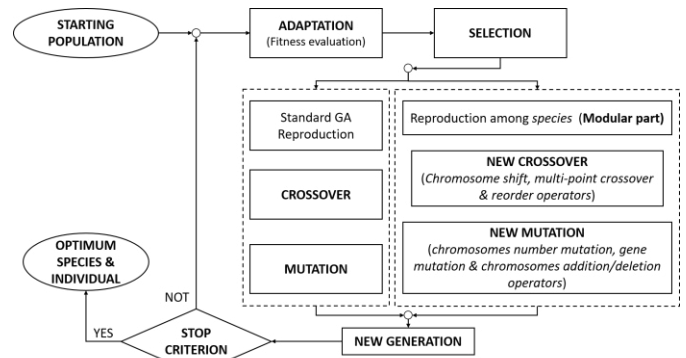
STARTING POPULATION

ADAPTATION
(Fitness evaluation)

SELECTION

Standard GA Reproduction

CROSSOVER

MUTATION

Reproduction among *species* (**Modular part**)

NEW CROSSOVER
(*Chromosome shift, multi-point crossover & reorder operators*)

NEW MUTATION
(*chromosomes number mutation, gene mutation & chromosomes addition/deletion operators*)

OPTIMUM SPECIES & INDIVIDUAL

NOT

YES

STOP CRITERION

NEW GENERATION